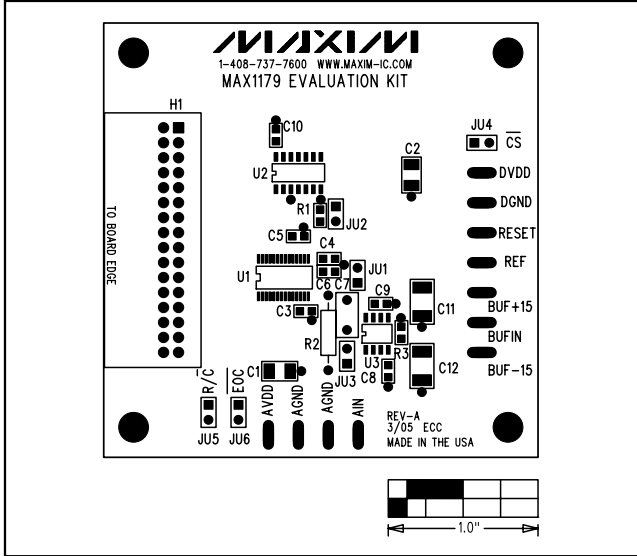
MAXIM
1-408-737-7600 WWW.MAXIM-IC.COM
MAX1179 EVALUATION KIT

H1

TO BOARD EDGE

C10

U2

R1

JU2

C5

C4

U1

JU1

C6 C7

C3

R2

C1

JU3

C2

JU4 $\overline{CS}$

DVDD

DGND

RESET

REF

C9

C11

BUF+15

BUFIN

U3 R3

C8

C12

BUF-15

R/C

EOC

JU5 JU6

AVDD

AGND

AGND

AIN

REV-A
3/05 ECC
MADE IN THE USA

1.0"